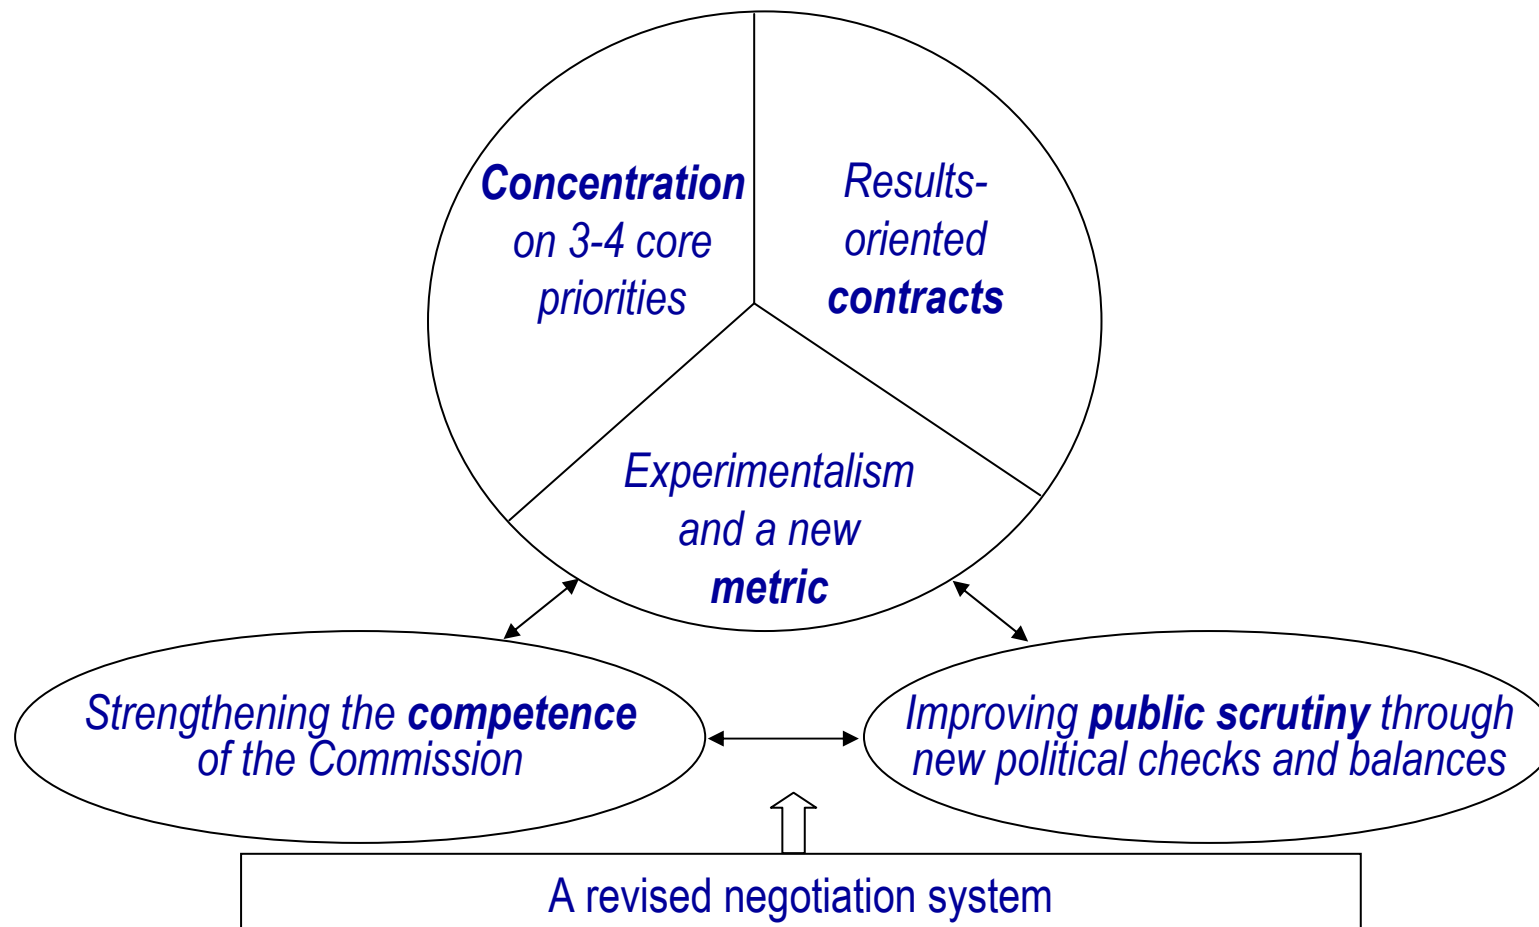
Concentration on 3-4 core priorities

Results-oriented contracts

Experimentalism and a new metric

Strengthening the competence of the Commission

Improving public scrutiny through new political checks and balances

A revised negotiation system